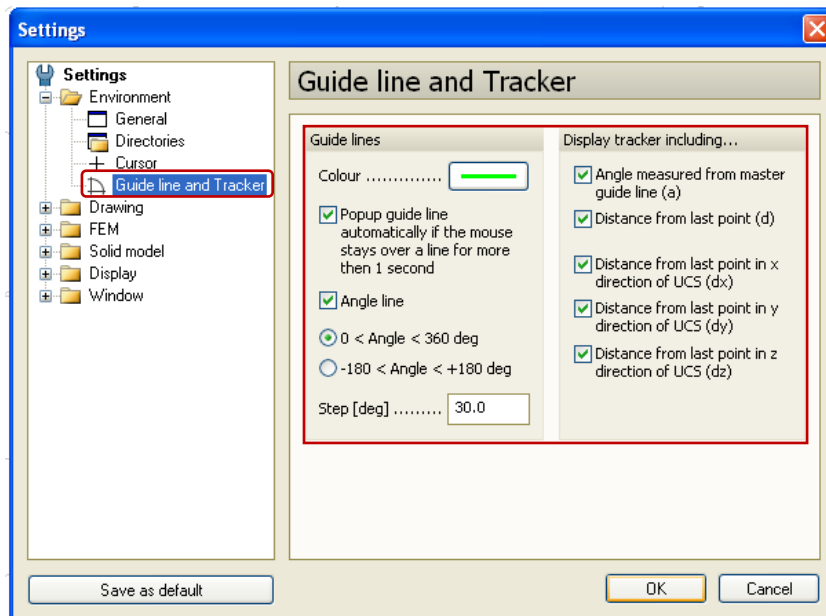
Settings

Settings
Environment
General
Directories
Cursor
Guide line and Tracker
Drawing
FEM
Solid model
Display
Window

Guide line and Tracker

Guide lines

Colour ..............

Popup guide line automatically if the mouse stays over a line for more then 1 second

Angle line

0 < Angle < 360 deg

-180 < Angle < +180 deg

Step [deg] ......... 30.0

Display tracker including...

Angle measured from master guide line (a)

Distance from last point (d)

Distance from last point in x direction of UCS (dx)

Distance from last point in y direction of UCS (dy)

Distance from last point in z direction of UCS (dz)

Save as default

OK

Cancel